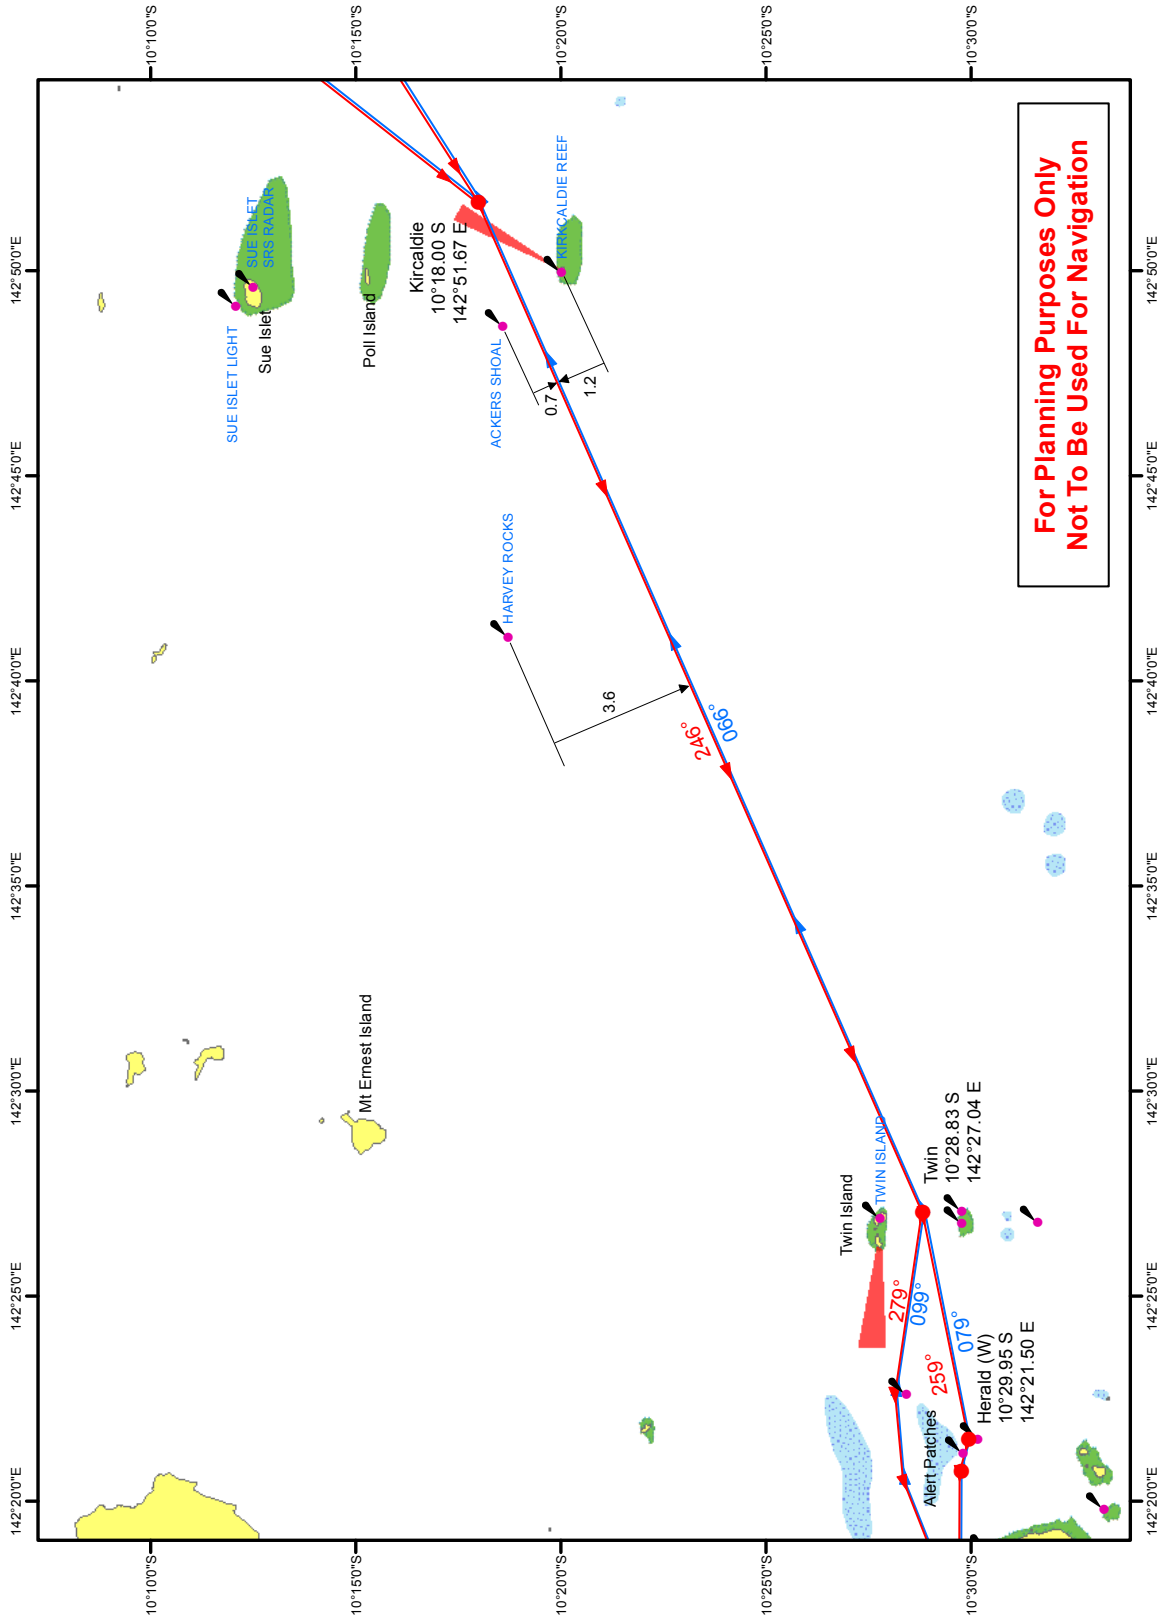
10°10'0"S
10°15'0"S
10°20'0"S
10°25'0"S
10°30'0"S

142°50'0"E
142°45'0"E
142°40'0"E
142°35'0"E
142°30'0"E
142°25'0"E
142°20'0"E

For Planning Purposes Only
Not To Be Used For Navigation

SUE ISLET SRS RADAR
SUE ISLET LIGHT
Sue Islet
Poll Island
Kircaldie
10°18.00 S
142°51.67 E
KIRKCALDIE REEF
ACKERS SHOAL
0.7
1.2
HARVEY ROCKS
3.6
246°
066°
Mt Ernest Island
TWIN ISLAND
Twin Island
Twin
10°28.83 S
142°27.04 E
279°
099°
079°
259°
Herald (W)
10°29.95 S
142°21.50 E
Alert Patches

10°10'0"S
10°15'0"S
10°20'0"S
10°25'0"S
10°30'0"S

142°50'0"E
142°45'0"E
142°40'0"E
142°35'0"E
142°30'0"E
142°25'0"E
142°20'0"E